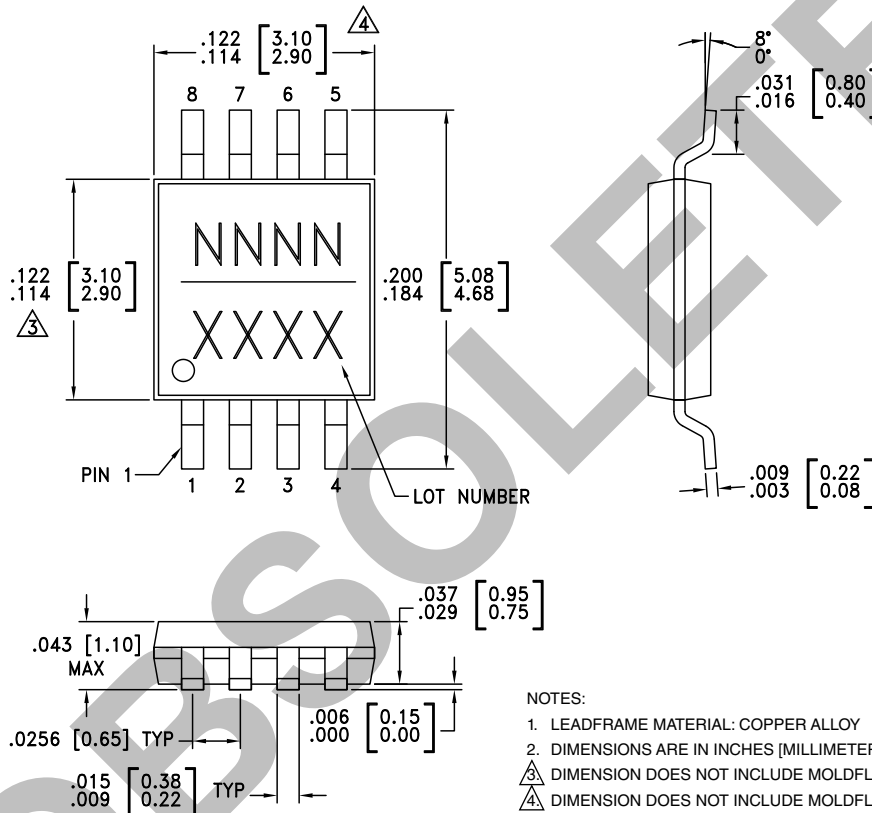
.122 .114 [3.10 2.90] 4

8 7 6 5

NNNN

XXXX

.122 .114 [3.10 2.90] 3

.200 .184 [5.08 4.68]

PIN 1

1 2 3 4

LOT NUMBER

8° 0°

.031 .016 [0.80 0.40

.009 .003 [0.22 0.08

.043 [1.10] MAX

.037 .029 [0.95 0.75]

.0256 [0.65] TYP

.006 .000 [0.15 0.00]

.015 .009 [0.38 0.22] TYP

NOTES:

1. LEADFRAME MATERIAL: COPPER ALLOY

2. DIMENSIONS ARE IN INCHES [MILLIMETER

3. DIMENSION DOES NOT INCLUDE MOLDFL

4. DIMENSION DOES NOT INCLUDE MOLDFL